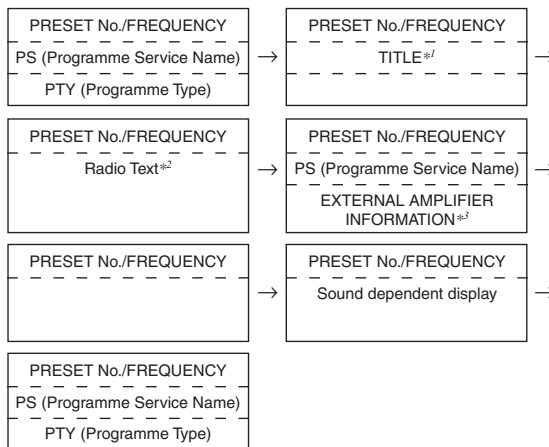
PRESET No./FREQUENCY
PS (Programme Service Name)
PTY (Programme Type)

→

PRESET No./FREQUENCY
TITLE$*^{1}$

→

PRESET No./FREQUENCY
Radio Text$*^{2}$

→

PRESET No./FREQUENCY
PS (Programme Service Name)
EXTERNAL AMPLIFIER INFORMATION$*^{3}$

→

PRESET No./FREQUENCY

→

PRESET No./FREQUENCY
Sound dependent display

→

PRESET No./FREQUENCY
PS (Programme Service Name)
PTY (Programme Type)